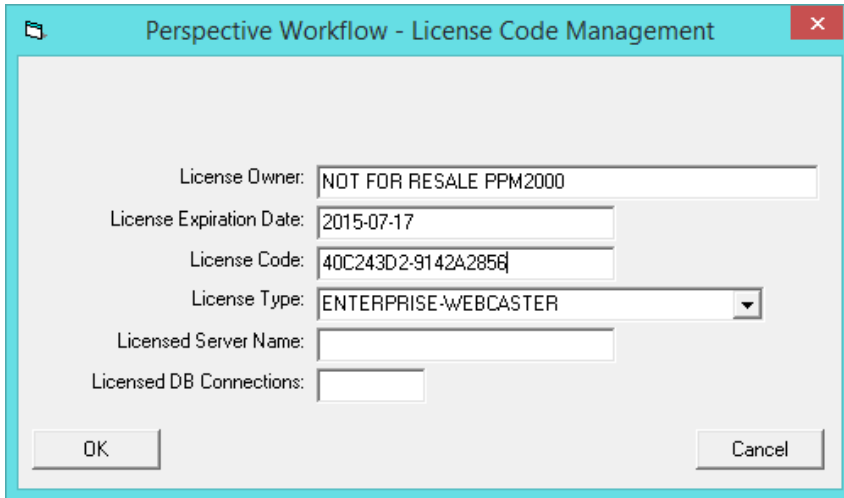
Perspective Workflow - License Code Management

License Owner: NOT FOR RESALE PPM2000

License Expiration Date: 2015-07-17

License Code: 40C243D2-9142A2856

License Type: ENTERPRISE-WEBCASTER

Licensed Server Name:

Licensed DB Connections:

OK

Cancel